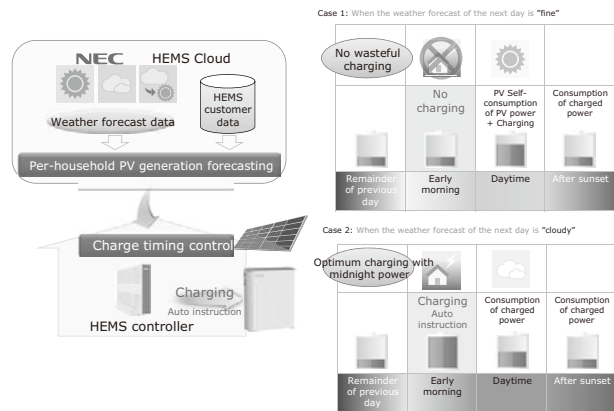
NEC HEMS Cloud

Weather forecast data

HEMS customer data

Per-household PV generation forecasting

Charge timing control

Charging
Auto instruction

HEMS controller

Case 1: When the weather forecast of the next day is "fine"

No wasteful charging

No charging

PV Self-consumption of PV power + Charging

Consumption of charged power

Remainder of previous day

Early morning

Daytime

After sunset

Case 2: When the weather forecast of the next day is "cloudy"

Optimum charging with midnight power

Charging
Auto instruction

Consumption of charged power

Consumption of charged power

Remainder of previous day

Early morning

Daytime

After sunset